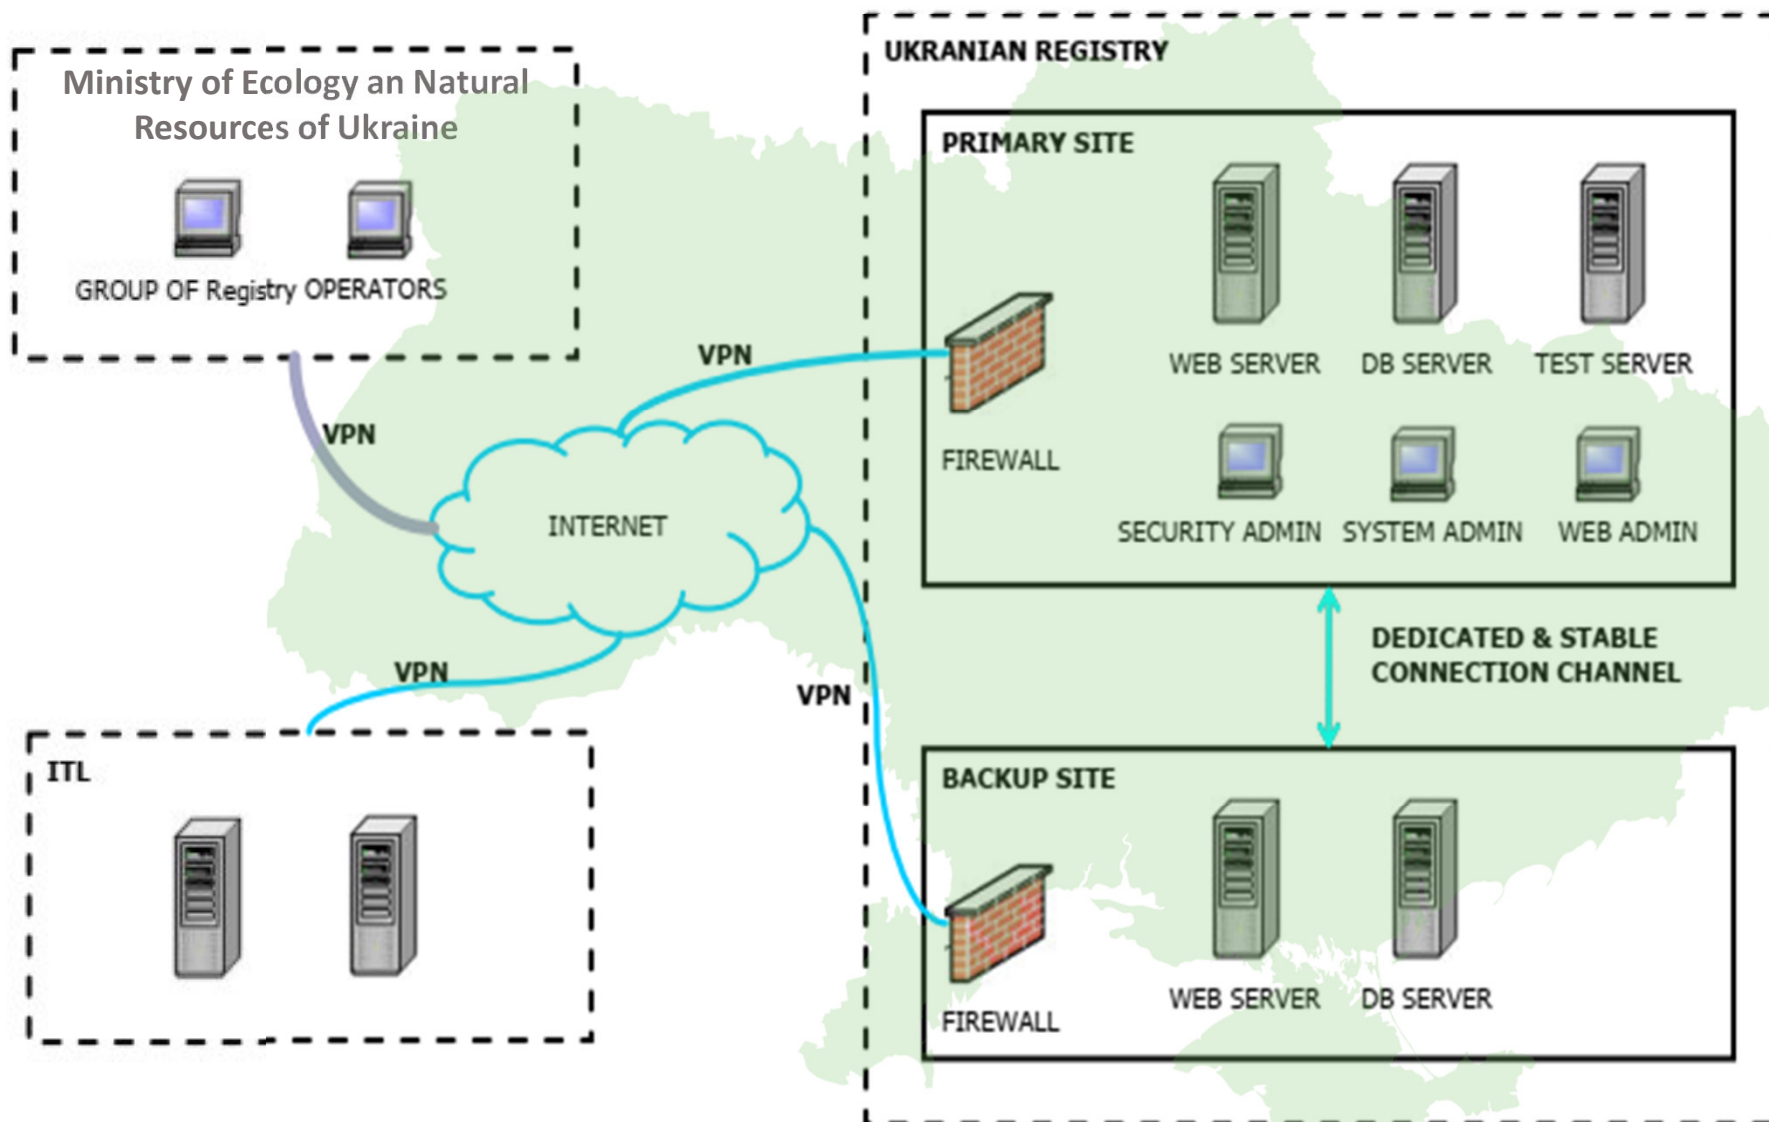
Ministry of Ecology an Natural Resources of Ukraine

GROUP OF Registry OPERATORS

VPN

INTERNET

VPN

VPN

VPN

ITL

UKRANIAN REGISTRY

PRIMARY SITE

FIREWALL

WEB SERVER

DB SERVER

TEST SERVER

SECURITY ADMIN

SYSTEM ADMIN

WEB ADMIN

DEDICATED & STABLE CONNECTION CHANNEL

BACKUP SITE

FIREWALL

WEB SERVER

DB SERVER